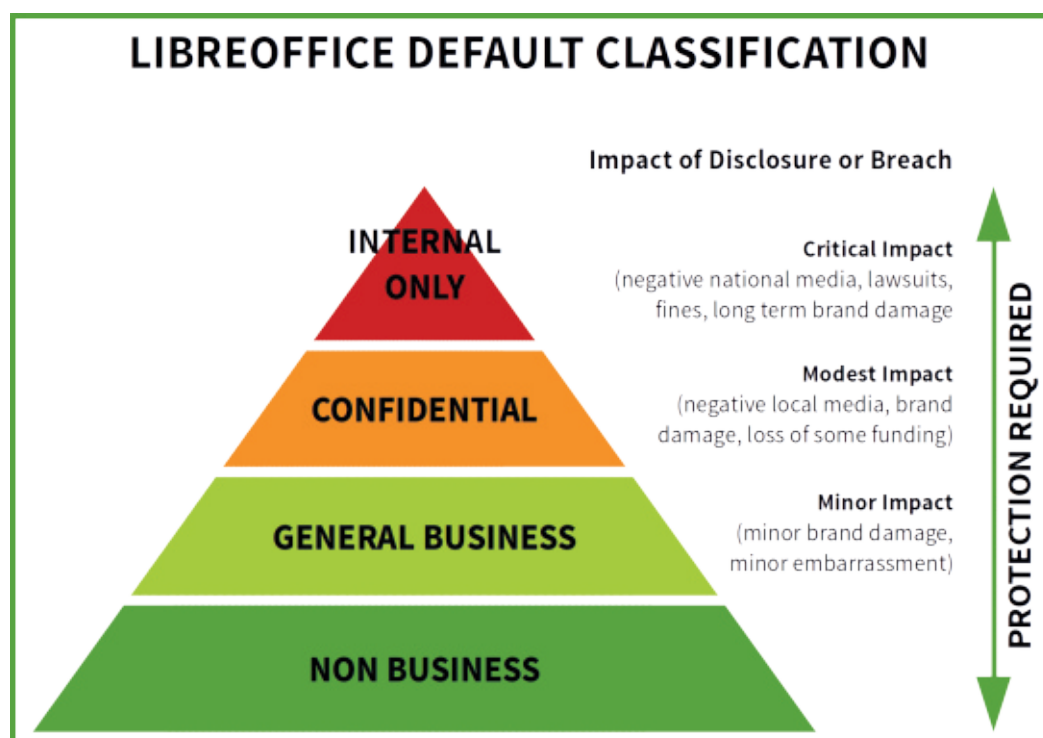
LIBREOFFICE DEFAULT CLASSIFICATION

Impact of Disclosure or Breach

INTERNAL ONLY

Critical Impact
(negative national media, lawsuits, fines, long term brand damage

CONFIDENTIAL

Modest Impact
(negative local media, brand damage, loss of some funding)

GENERAL BUSINESS

Minor Impact
(minor brand damage, minor embarrassment)

NON BUSINESS

PROTECTION REQUIRED